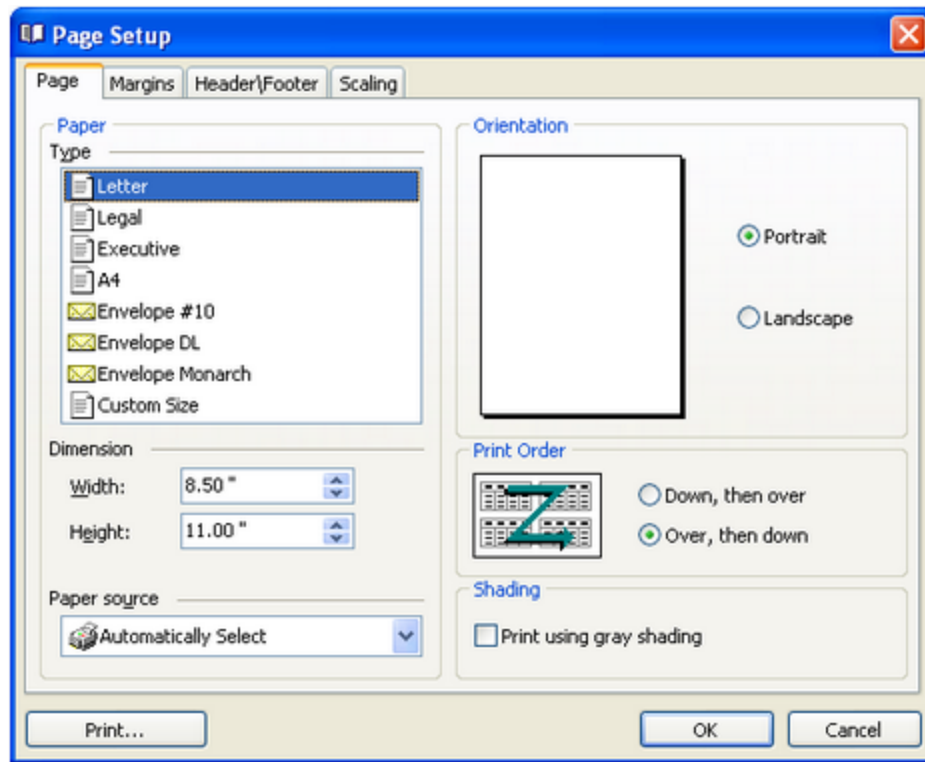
Page Setup

Page | Margins | Header\Footer | Scaling

Paper
Type
Letter
Legal
Executive
A4
Envelope #10
Envelope DL
Envelope Monarch
Custom Size

Dimension
Width: 8.50 "
Height: 11.00 "

Paper source
Automatically Select

Orientation
Portrait
Landscape

Print Order
Down, then over
Over, then down

Shading
Print using gray shading

Print...
OK
Cancel